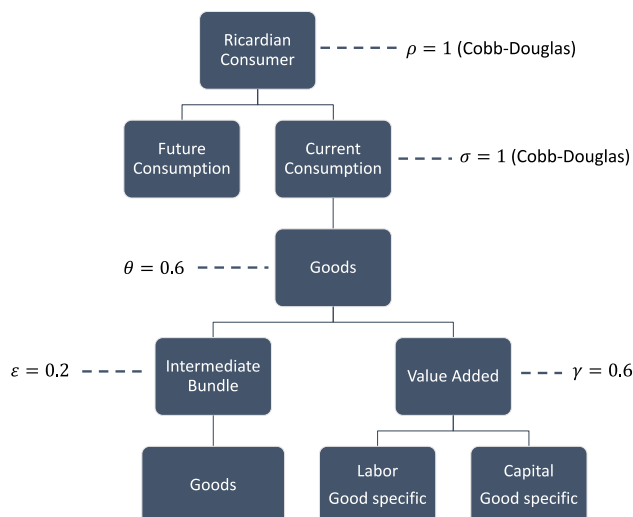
Ricardian Consumer

$\rho = 1$ (Cobb-Douglas)

Future Consumption

Current Consumption

$\sigma = 1$ (Cobb-Douglas)

$\theta = 0.6$

Goods

$\varepsilon = 0.2$

Intermediate Bundle

Value Added

$\gamma = 0.6$

Goods

Labor
Good specific

Capital
Good specific